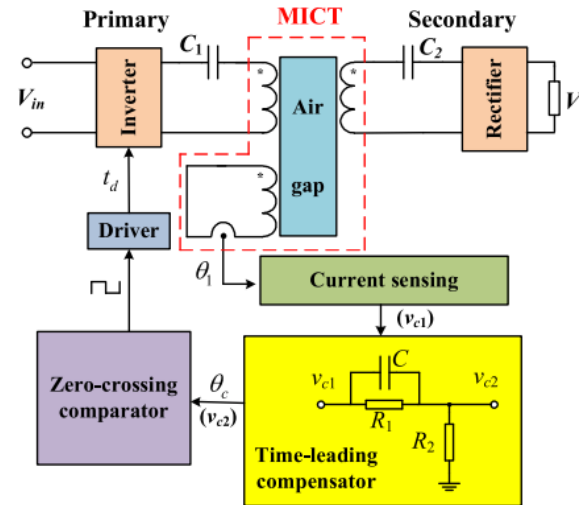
Primary

MICT

Secondary

$C_1$

$C_2$

$V_{in}$

Inverter

*

Air

*

Rectifier

V

*

gap

$t_d$

Driver

$\theta_1$

Current sensing

$(v_{c1})$

$C$

Zero-crossing comparator

$\theta_c$

$(v_{c2})$

$v_{c1}$

$v_{c2}$

$R_1$

$R_2$

Time-leading compensator